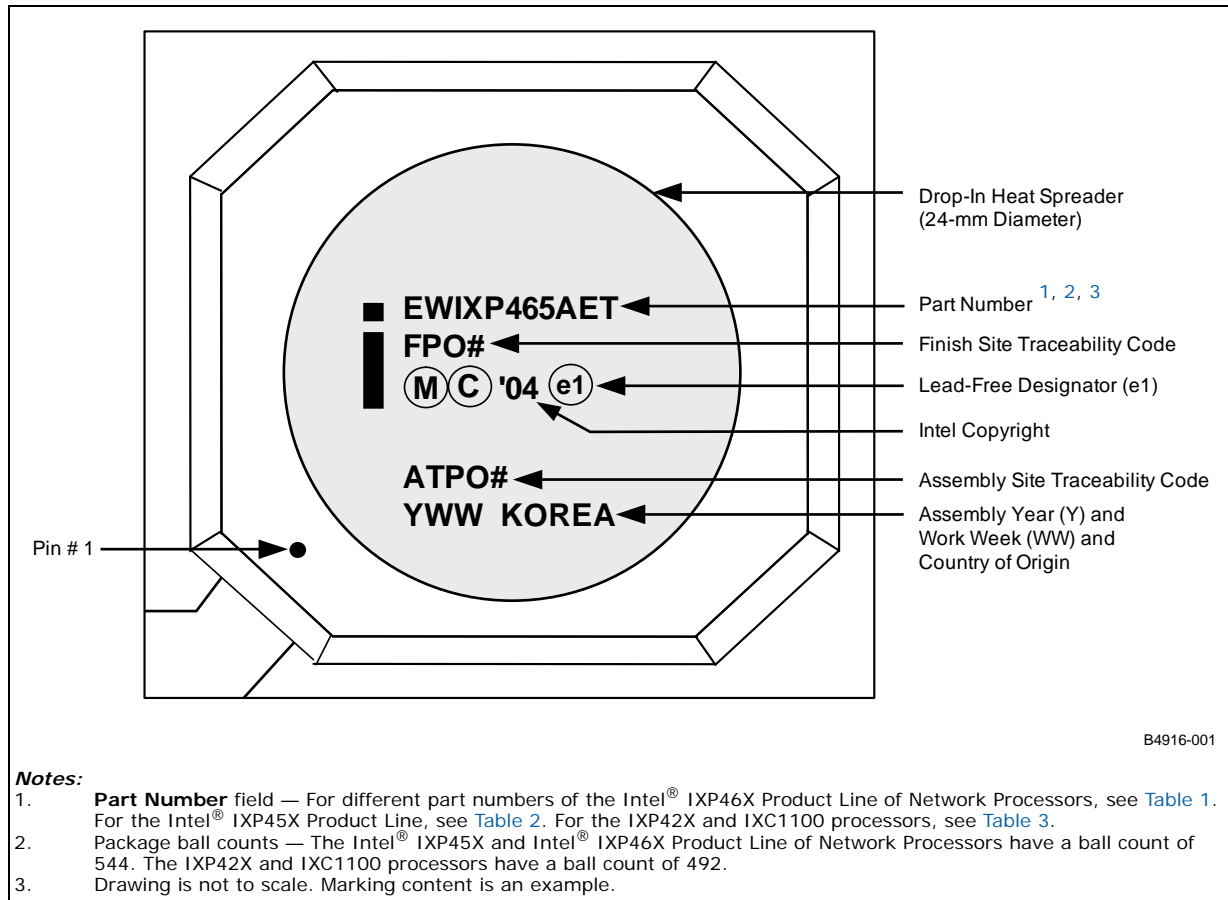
EWIXP465AET
FPO#
M C '04 e1
ATPO#
YWW KOREA

Drop-In Heat Spreader (24-mm Diameter)

Part Number $^{1, 2, 3}$

Finish Site Traceability Code

Lead-Free Designator (e1)

Intel Copyright

Assembly Site Traceability Code

Assembly Year (Y) and Work Week (WW) and Country of Origin

Pin # 1

B4916-001

Notes:
1. Part Number field — For different part numbers of the Intel® IXP46X Product Line of Network Processors, see Table 1. For the Intel® IXP45X Product Line, see Table 2. For the IXP42X and IXC1100 processors, see Table 3.
2. Package ball counts — The Intel® IXP45X and Intel® IXP46X Product Line of Network Processors have a ball count of 544. The IXP42X and IXC1100 processors have a ball count of 492.
3. Drawing is not to scale. Marking content is an example.